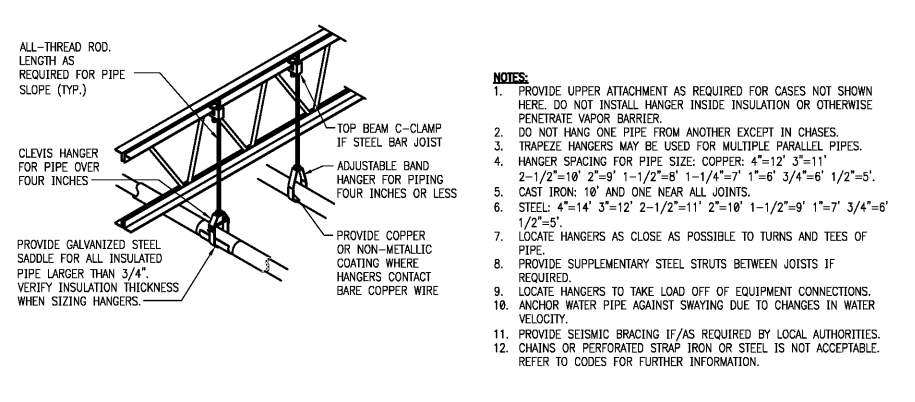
ALL-THREAD ROD. LENGTH AS REQUIRED FOR PIPE SLOPE (TYP.)

TOP BEAM C-CLAMP IF STEEL BAR JOIST

CLEVIS HANGER FOR PIPE OVER FOUR INCHES

ADJUSTABLE BAND HANGER FOR PIPING FOUR INCHES OR LESS

PROVIDE GALVANIZED STEEL SADDLE FOR ALL INSULATED PIPE LARGER THAN 3/4". VERIFY INSULATION THICKNESS WHEN SIZING HANGERS.

PROVIDE COPPER OR NON-METALLIC COATING WHERE HANGERS CONTACT BARE COPPER WIRE

NOTES:
1. PROVIDE UPPER ATTACHMENT AS REQUIRED FOR CASES NOT SHOWN HERE. DO NOT INSTALL HANGER INSIDE INSULATION OR OTHERWISE PENETRATE VAPOR BARRIER.
2. DO NOT HANG ONE PIPE FROM ANOTHER EXCEPT IN CHASES.
3. TRAPEZE HANGERS MAY BE USED FOR MULTIPLE PARALLEL PIPES.
4. HANGER SPACING FOR PIPE SIZE: COPPER: 4"=12' 3"=11' 2-1/2"=10' 2"=9' 1-1/2"=8' 1-1/4"=7' 1"=6' 3/4"=6' 1/2"=5'.
5. CAST IRON: 10' AND ONE NEAR ALL JOINTS.
6. STEEL: 4"=14' 3"=12' 2-1/2"=11' 2"=10' 1-1/2"=9' 1"=7' 3/4"=6' 1/2"=5'.
7. LOCATE HANGERS AS CLOSE AS POSSIBLE TO TURNS AND TEES OF PIPE.
8. PROVIDE SUPPLEMENTARY STEEL STRUTS BETWEEN JOISTS IF REQUIRED.
9. LOCATE HANGERS TO TAKE LOAD OFF OF EQUIPMENT CONNECTIONS.
10. ANCHOR WATER PIPE AGAINST SWAYING DUE TO CHANGES IN WATER VELOCITY.
11. PROVIDE SEISMIC BRACING IF/AS REQUIRED BY LOCAL AUTHORITIES.
12. CHAINS OR PERFORATED STRAP IRON OR STEEL IS NOT ACCEPTABLE. REFER TO CODES FOR FURTHER INFORMATION.